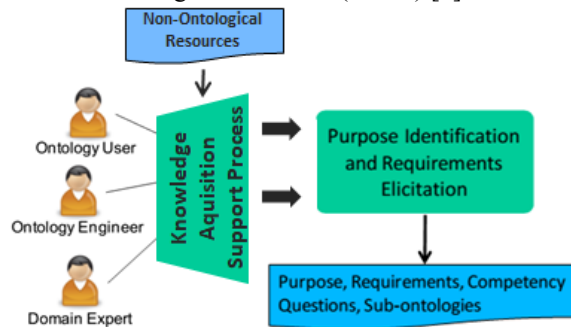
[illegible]

Non-Ontological Resources

Ontology User

Ontology Engineer

Domain Expert

Knowledge Aquisition Support Process

Purpose Identification and Requirements Elicitation

Purpose, Requirements, Competency Questions, Sub-ontologies